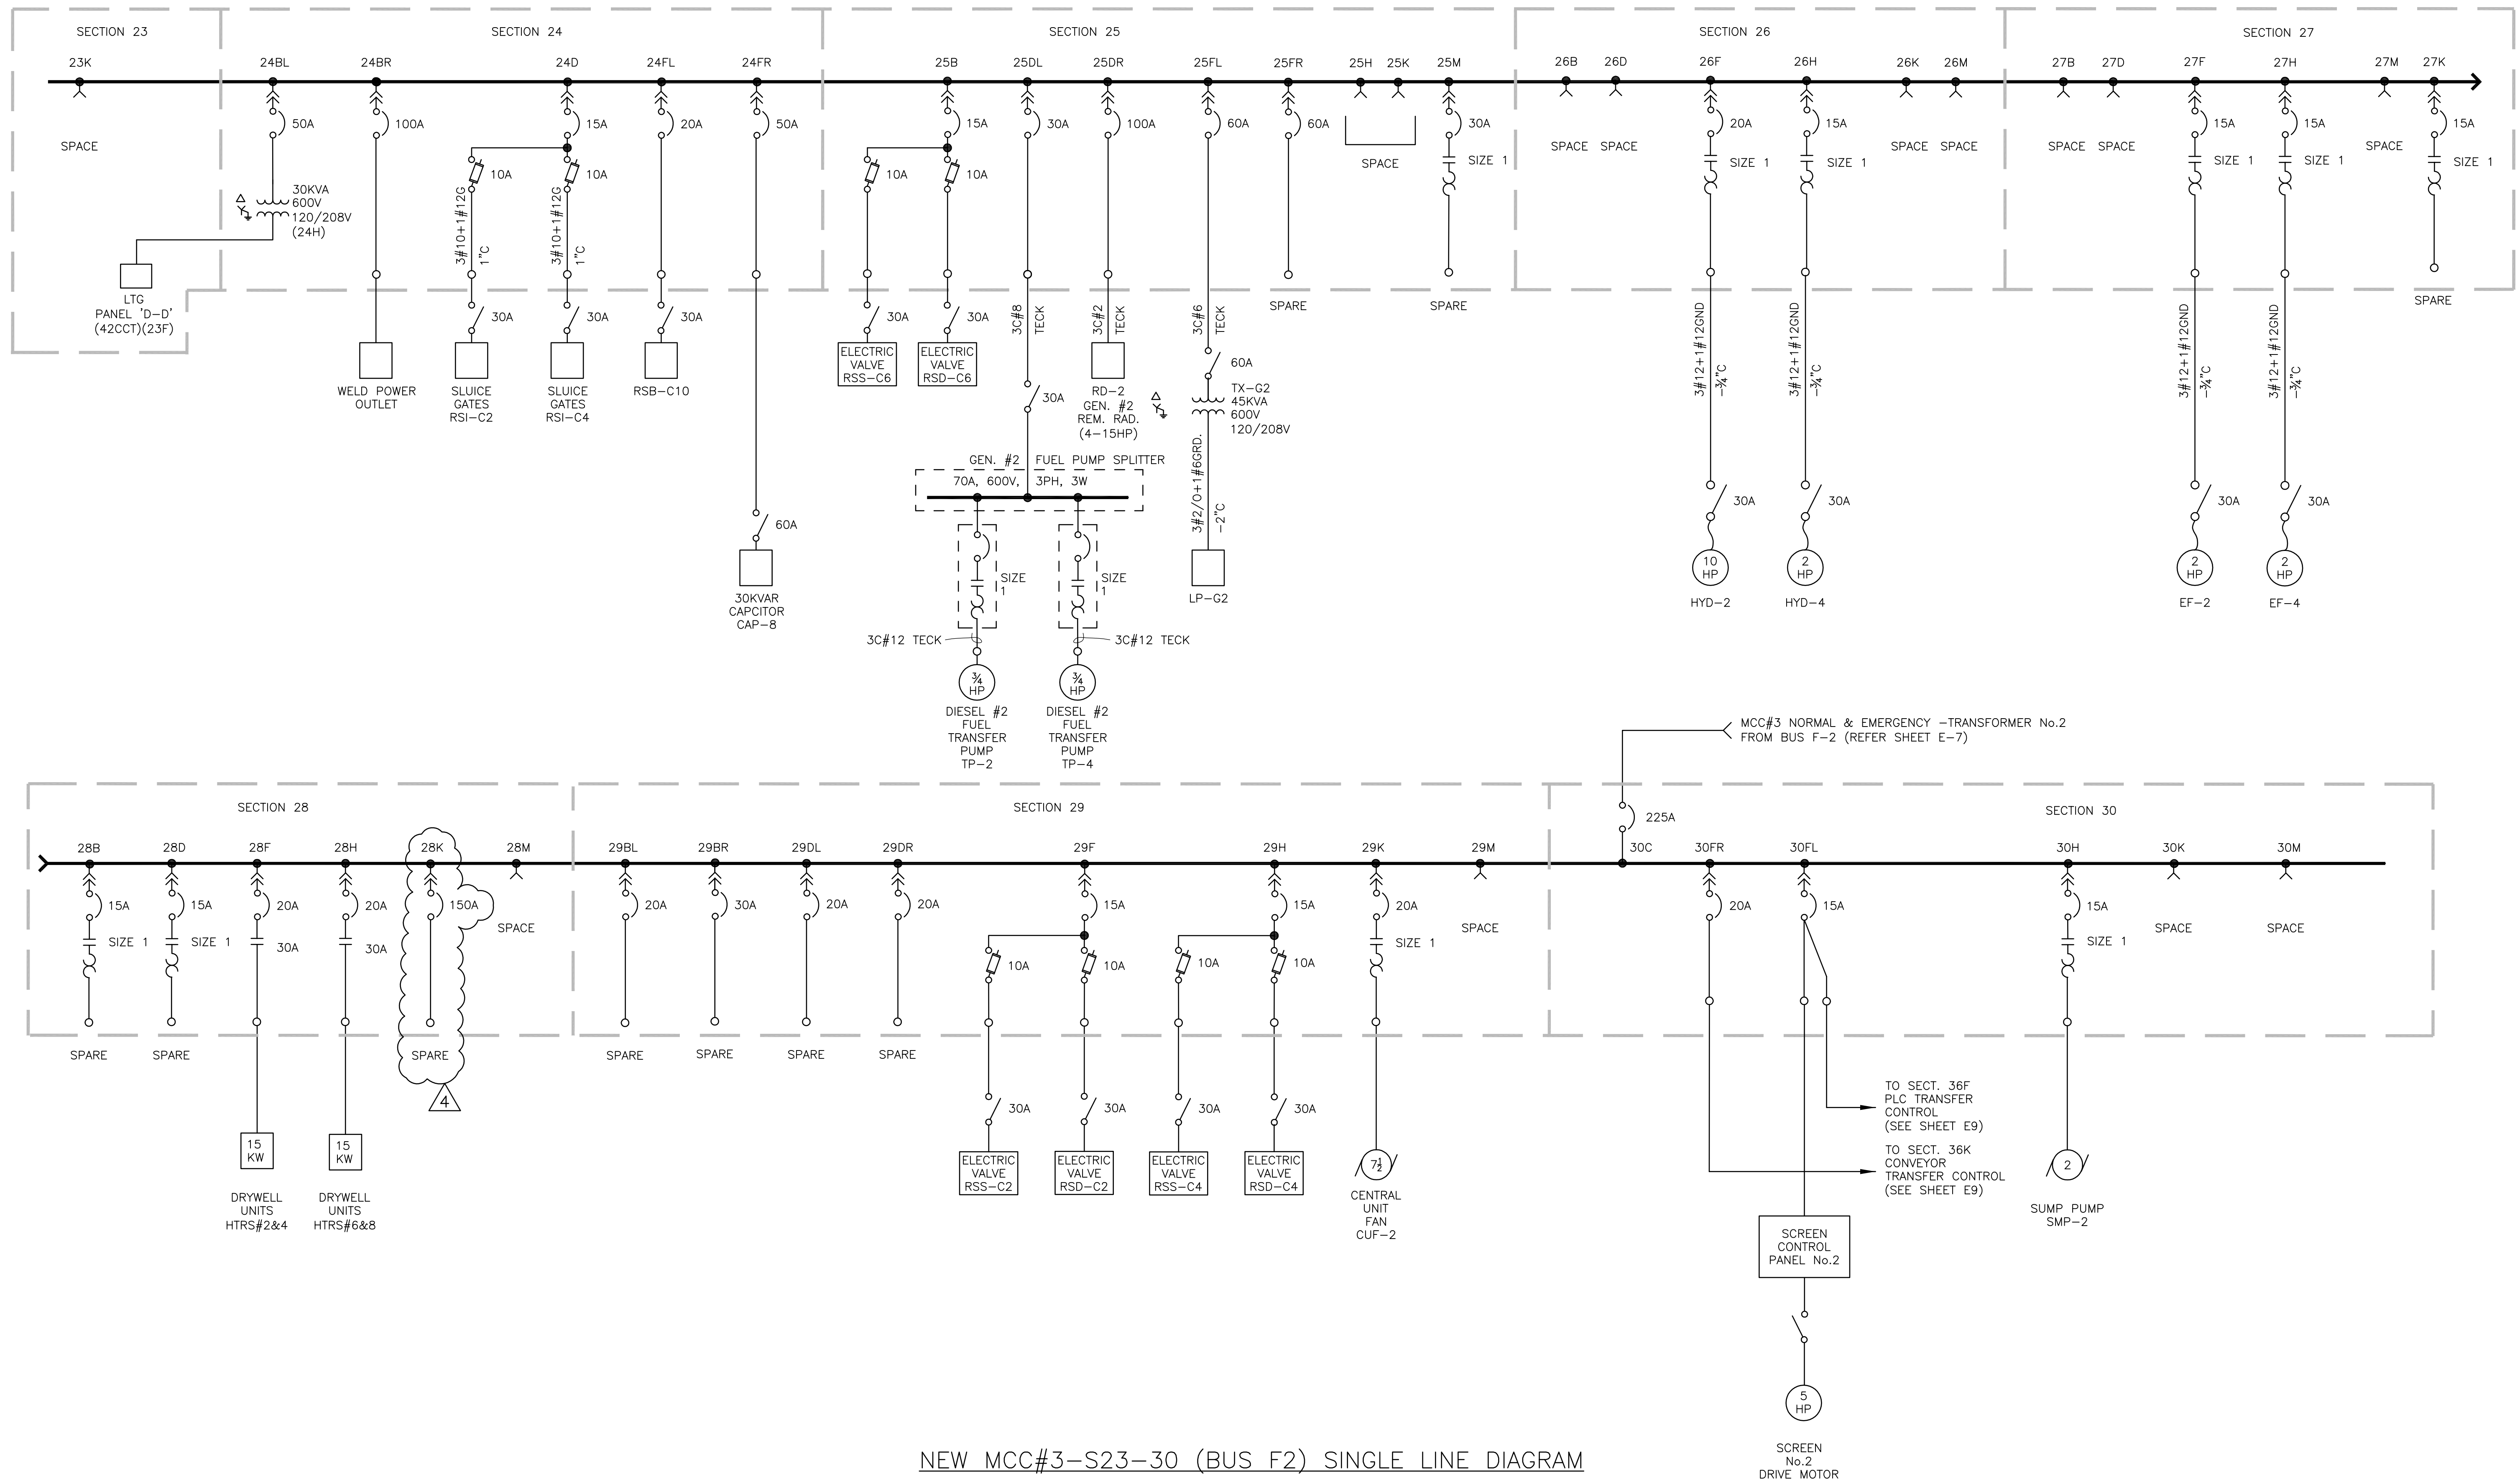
SECTION 23
23K
SPACE
LTG PANEL 'D-D' (42CCT)(23F)

SECTION 24
24BL 24BR 24D 24FL 24FR
50A
30KVA 600V 120/208V (24H)
100A
WELD POWER OUTLET
15A
10A 10A
3#10+1#12G 1"C
3#10+1#12G 1"C
30A 30A
SLUICE GATES RSI-C2
SLUICE GATES RSI-C4
20A
30A
RSB-C10
50A
60A
30KVAR CAPCITOR CAP-8

SECTION 25
25B 25DL 25DR 25FL 25FR 25H 25K 25M
15A
10A 10A
30A 30A
ELECTRIC VALVE RSS-C6
ELECTRIC VALVE RSD-C6
30A
3C#8 TECK
30A
GEN. #2 FUEL PUMP SPLITTER
70A, 600V, 3PH, 3W
SIZE 1
SIZE 1
3C#12 TECK
3C#12 TECK
¾ HP
¾ HP
DIESEL #2 FUEL TRANSFER PUMP TP-2
DIESEL #2 FUEL TRANSFER PUMP TP-4
100A
3C#2 TECK
RD-2 GEN. #2 REM. RAD. (4-15HP)
60A
3C#6 TECK
60A
TX-G2 45KVA 600V 120/208V
3#2/0+1#6GRD. -2"C
LP-G2
60A
SPARE
SPACE
30A
SIZE 1
SPARE

SECTION 26
26B 26D 26F 26H 26K 26M
SPACE SPACE
20A
SIZE 1
15A
SIZE 1
SPACE SPACE
3#12+1#12GND -¾"C
3#12+1#12GND -¾"C
30A 30A
10 HP
2 HP
HYD-2 HYD-4

SECTION 27
27B 27D 27F 27H 27M 27K
SPACE SPACE
15A
SIZE 1
15A
SIZE 1
SPACE
15A
SIZE 1
SPARE
3#12+1#12GND -¾"C
3#12+1#12GND -¾"C
30A 30A
2 HP
2 HP
EF-2 EF-4

MCC#3 NORMAL & EMERGENCY -TRANSFORMER No.2 FROM BUS F-2 (REFER SHEET E-7)

SECTION 28
28B 28D 28F 28H 28K 28M
15A 15A 20A 20A 150A
SIZE 1 SIZE 1 30A 30A
SPACE
SPARE SPARE SPARE
15 KW
15 KW
DRYWELL UNITS HTRS#2&4
DRYWELL UNITS HTRS#6&8
4

SECTION 29
29BL 29BR 29DL 29DR 29F 29H 29K 29M
20A 30A 20A 20A
SPARE SPARE SPARE SPARE
15A
10A 10A
30A 30A
ELECTRIC VALVE RSS-C2
ELECTRIC VALVE RSD-C2
15A
10A 10A
30A 30A
ELECTRIC VALVE RSS-C4
ELECTRIC VALVE RSD-C4
20A
SIZE 1
$7\frac{1}{2}$
CENTRAL UNIT FAN CUF-2
SPACE

SECTION 30
225A
30C 30FR 30FL 30H 30K 30M
20A 15A
TO SECT. 36F PLC TRANSFER CONTROL (SEE SHEET E9)
TO SECT. 36K CONVEYOR TRANSFER CONTROL (SEE SHEET E9)
SCREEN CONTROL PANEL No.2
5 HP
SCREEN No.2 DRIVE MOTOR
15A
SIZE 1
2
SUMP PUMP SMP-2
SPACE SPACE

NEW MCC#3-S23-30 (BUS F2) SINGLE LINE DIAGRAM